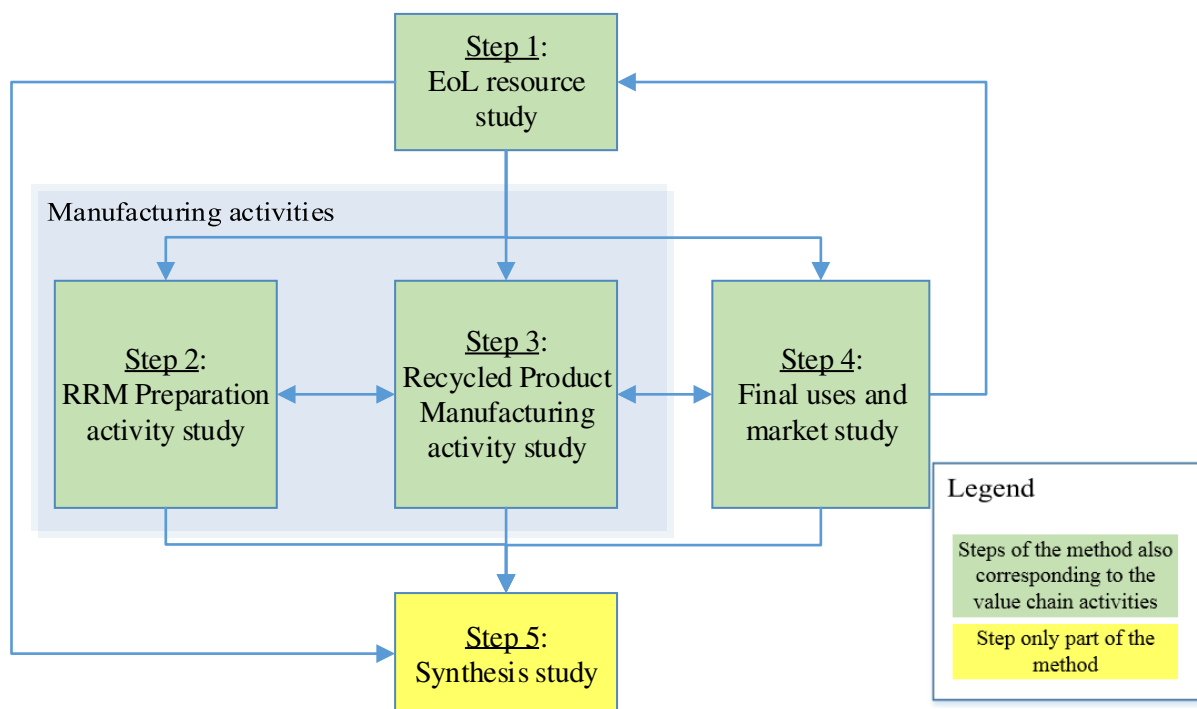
Step 1:
EoL resource study

Manufacturing activities

Step 2:
RRM Preparation activity study

Step 3:
Recycled Product Manufacturing activity study

Step 4:
Final uses and market study

Step 5:
Synthesis study

Legend

Steps of the method also corresponding to the value chain activities

Step only part of the method